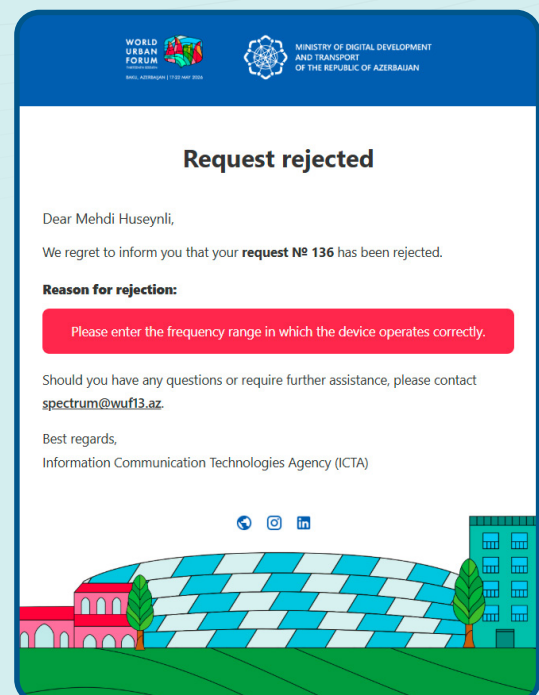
WORLD URBAN FORUM

BAKU, AZERBAIJAN | 17-22 MAY 2026

MINISTRY OF DIGITAL DEVELOPMENT AND TRANSPORT OF THE REPUBLIC OF AZERBAIJAN

Request rejected

Dear Mehdi Huseynli,

We regret to inform you that your **request № 136** has been rejected.

**Reason for rejection:**

Please enter the frequency range in which the device operates correctly.

Should you have any questions or require further assistance, please contact spectrum@wuf13.az.

Best regards,
Information Communication Technologies Agency (ICTA)